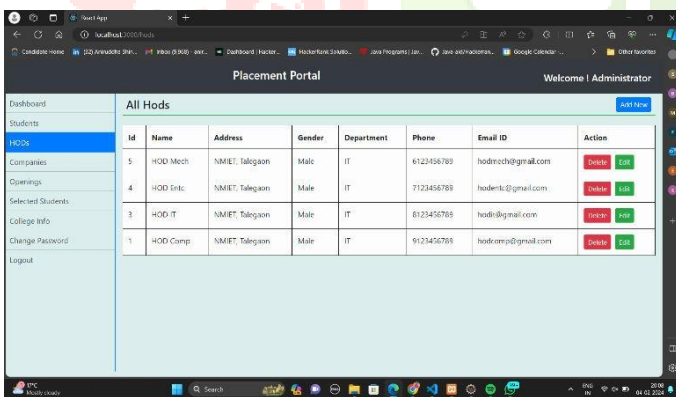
React App
localhost:3000/hods
Candidate Home (32) Anirudhha Shin... Inbox (9,908) - anir... Dashboard | Hacker... HackerRank Solutio... Java Programs | Jav... Java-and-Hackerran... Google Calendar - ... Other favorites

Placement Portal
Welcome ! Administrator

Dashboard
Students
HODs
Companies
Openings
Selected Students
College Info
Change Password
Logout

All Hods
Add New

| Id | Name | Address | Gender | Department | Phone | Email ID | Action |
|---|---|---|---|---|---|---|---|
| 5 | HOD Mech | NMIET, Talegaon | Male | IT | 6123456789 | hodmech@gmail.com | Delete Edit |
| 4 | HOD Entc | NMIET, Talegaon | Male | IT | 7123456789 | hodentc@gmail.com | Delete Edit |
| 3 | HOD IT | NMIET, Talegaon | Male | IT | 8123456789 | hodit@gmail.com | Delete Edit |
| 1 | HOD Comp | NMIET, Talegaon | Male | IT | 9123456789 | hodcomp@gmail.com | Delete Edit |

17°C
Mostly cloudy
Search
ENG IN
20:06
04-02-2024